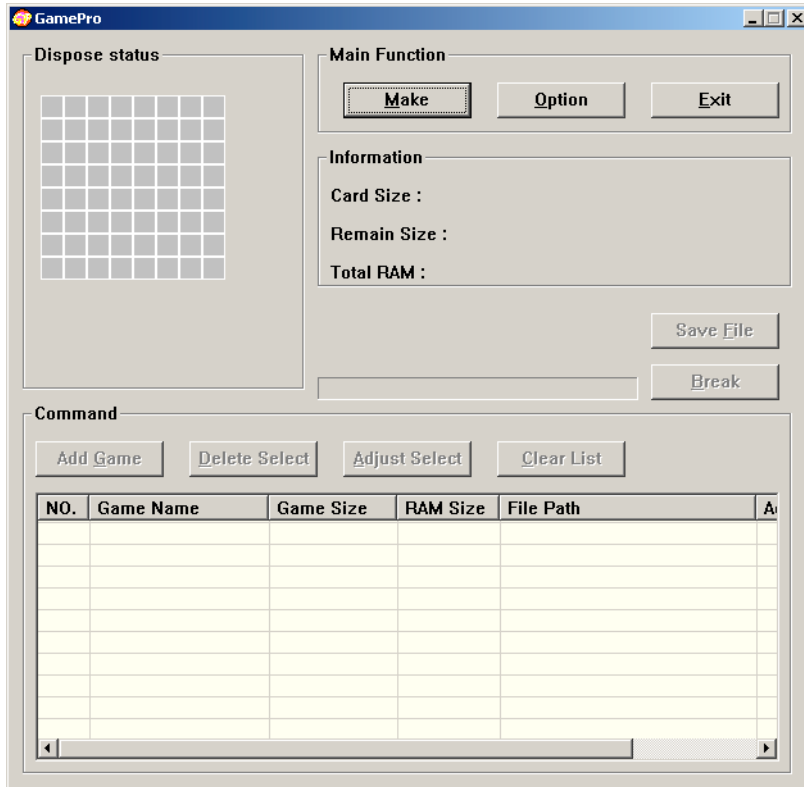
GamePro

Dispose status

Main Function

Make

Option

Exit

Information

Card Size :

Remain Size :

Total RAM :

Save File

Break

Command

Add Game

Delete Select

Adjust Select

Clear List

| NO. | Game Name | Game Size | RAM Size | File Path | A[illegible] |
|---|---|---|---|---|---|
| | | | | | |